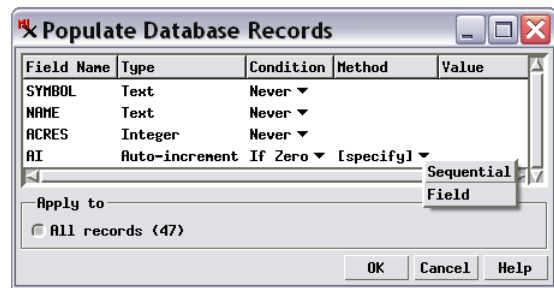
Populate Database Records

| Field Name | Type | Condition | Method | Value |
|---|---|---|---|---|
| SYMBOL | Text | Never ▼ | | |
| NAME | Text | Never ▼ | | |
| ACRES | Integer | Never ▼ | | |
| AI | Auto-increment | If Zero ▼ | [specify] ▼ | |

Sequential
Field

Apply to
All records (47)

OK Cancel Help